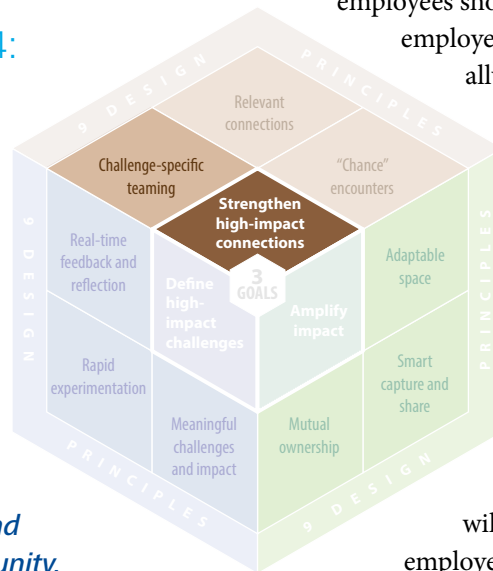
4:

employees sho
employe
all

9 DESIGN PRINCIPLES

Relevant connections

Challenge-specific teaming

"Chance" encounters

Strengthen high-impact connections

Real-time feedback and reflection

3 GOALS

Define high-impact challenges

Amplify impact

Adaptable space

9 DESIGN PRINCIPLES

Rapid experimentation

Smart capture and share

9 DESIGN PRINCIPLES

Meaningful challenges and impact

Mutual ownership

PRINCIPLES

9 DESIGN

nd
unity.

wil
employe